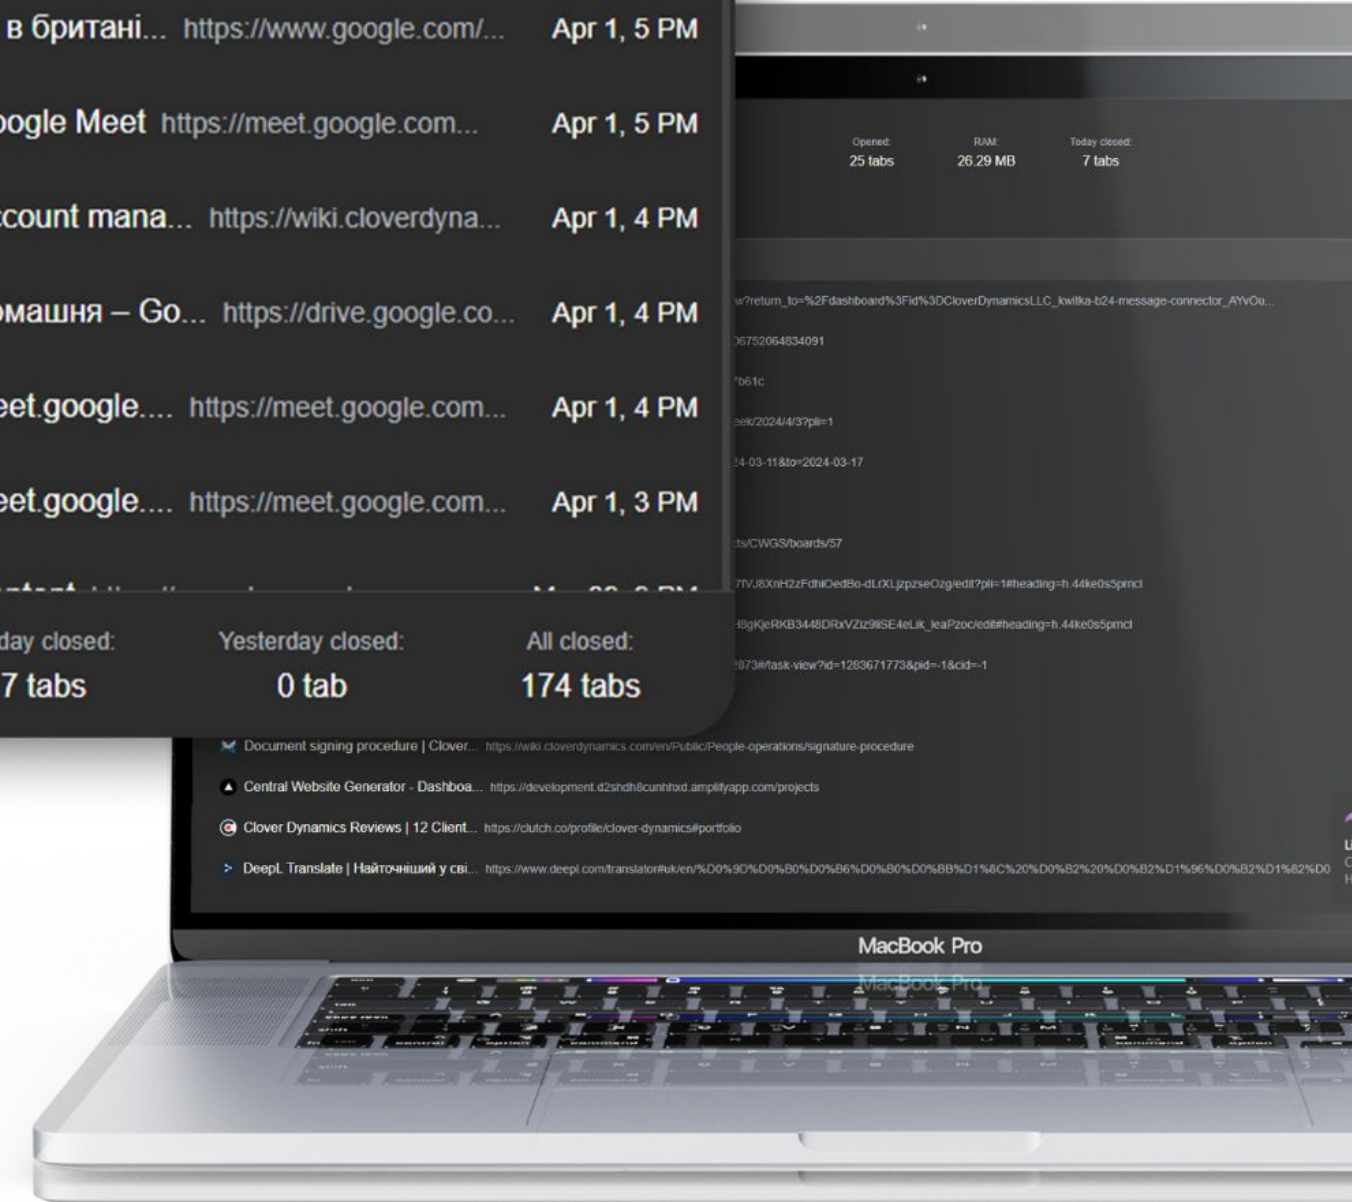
в британі... https://www.google.com/... Apr 1, 5 PM

oogle Meet https://meet.google.com... Apr 1, 5 PM

ccount mana... https://wiki.cloverdyna... Apr 1, 4 PM

омашня – Go... https://drive.google.co... Apr 1, 4 PM

eet.google.... https://meet.google.com... Apr 1, 4 PM

eet.google.... https://meet.google.com... Apr 1, 3 PM

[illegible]

day closed: 7 tabs

Yesterday closed: 0 tab

All closed: 174 tabs

Opened: 25 tabs

RAM: 26.29 MB

Today closed: 7 tabs

w?return_to=%2Fdashboard%3Fid%3DCloverDynamicsLLC_kwitka-b24-message-connector_AYvOu...

06752064834091

7b61c

eek/2024/4/3?pli=1

24-03-11&to=2024-03-17

ts/CWGS/boards/57

7IVJ8XnH2zFdhiOedBo-dLrXLjzpzseOzg/edit?pli=1#heading=h.44ke0s5prncl

H8gKjeRKB3448DRxVZiz9lISE4eLik_leaPzoc/edit#heading=h.44ke0s5prncl

2873#/task-view?id=1283671773&pid=-1&cid=-1

Document signing procedure | Clover... https://wiki.cloverdynamics.com/en/Public/People-operations/signature-procedure

Central Website Generator - Dashboa... https://development.d2shdh8cunhhxd.amplifyapp.com/projects

Clover Dynamics Reviews | 12 Client... https://clutch.co/profile/clover-dynamics#portfolio

DeepL Translate | Найточніший у сві... https://www.deepl.com/translator#uk/en/%D0%9D%D0%B0%D0%B6%D0%B0%D0%BB%D1%8C%20%D0%B2%20%D0%B2%D1%96%D0%B2%D1%82%D0

MacBook Pro